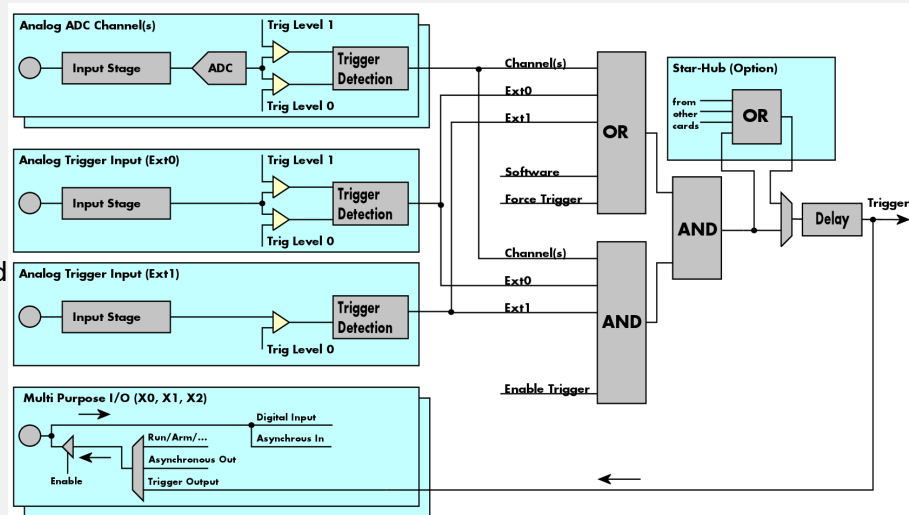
Analog ADC Channel(s)
Input Stage
ADC
Trig Level 1
Trigger Detection
Trig Level 0

Analog Trigger Input (Ext0)
Input Stage
Trig Level 1
Trigger Detection
Trig Level 0

d
Analog Trigger Input (Ext1)
Input Stage
Trigger Detection
Trig Level 0

Multi Purpose I/O (X0, X1, X2)
Digital Input
Run/Arm/...
Asynchrous In
Asynchronous Out
Enable
Trigger Output

Channel(s)
Ext0
Ext1
Software
Force Trigger
OR

Channel(s)
Ext0
Ext1
Enable Trigger
AND

Star-Hub (Option)
from other cards
OR

AND
Delay
Trigger